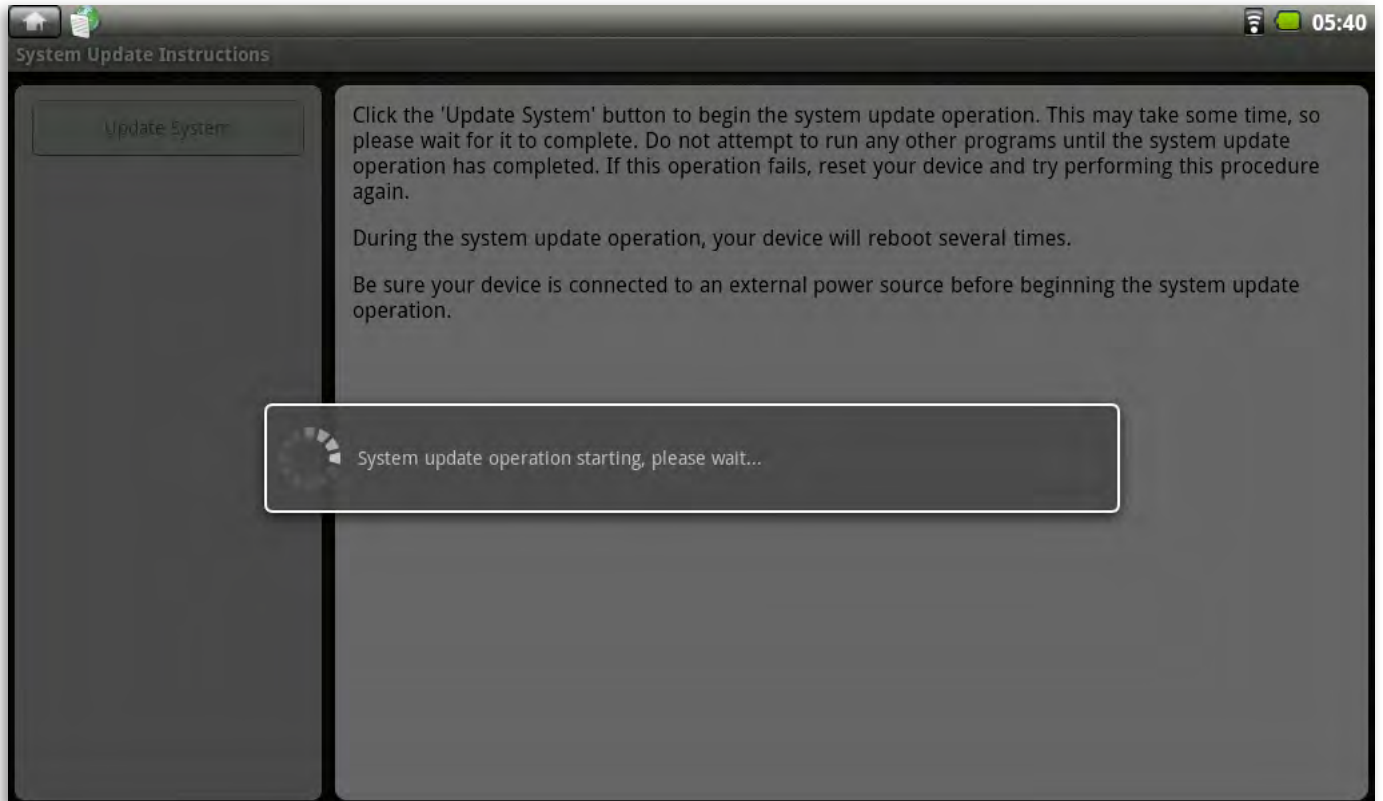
05:40

System Update Instructions

Update System

Click the 'Update System' button to begin the system update operation. This may take some time, so please wait for it to complete. Do not attempt to run any other programs until the system update operation has completed. If this operation fails, reset your device and try performing this procedure again.

During the system update operation, your device will reboot several times.

Be sure your device is connected to an external power source before beginning the system update operation.

System update operation starting, please wait...